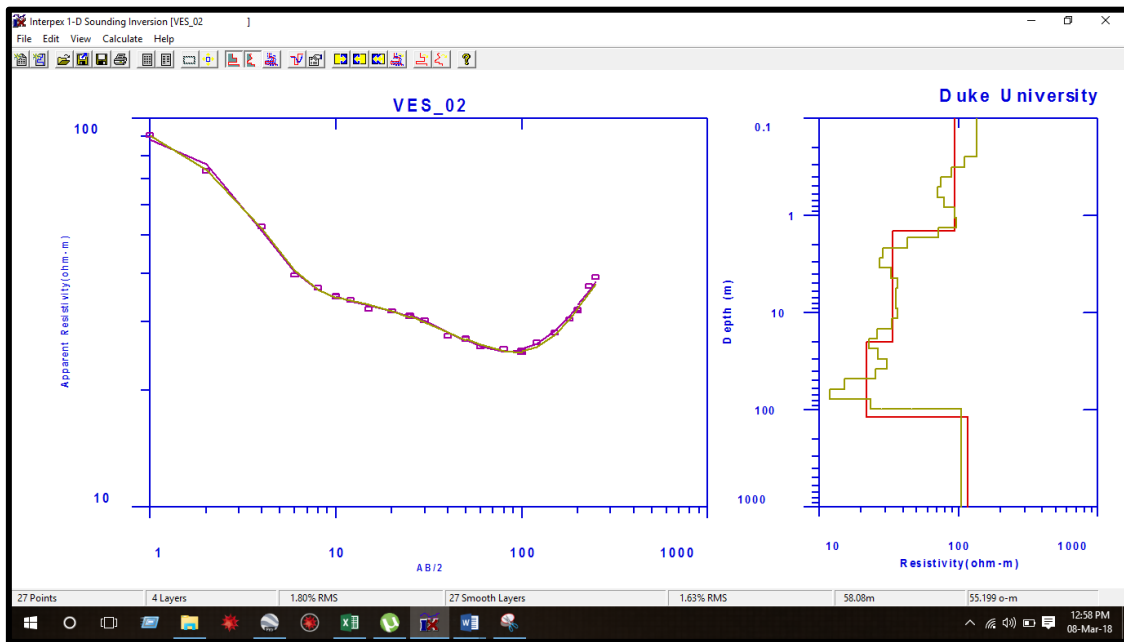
Interpex 1-D Sounding Inversion [VES_02 ]

File Edit View Calculate Help

VES_02

Duke University

100

10

Apparent Resistivity(ohm-m)

1

10

100

1000

AB/2

0.1

1

10

100

1000

Depth (m)

10

100

1000

Resistivity(ohm-m)

| 27 Points | 4 Layers | 1.80% RMS | 27 Smooth Layers | 1.63% RMS | 58.08m | 55.199 o-m |
|---|---|---|---|---|---|---|

12:58 PM
08-Mar-18